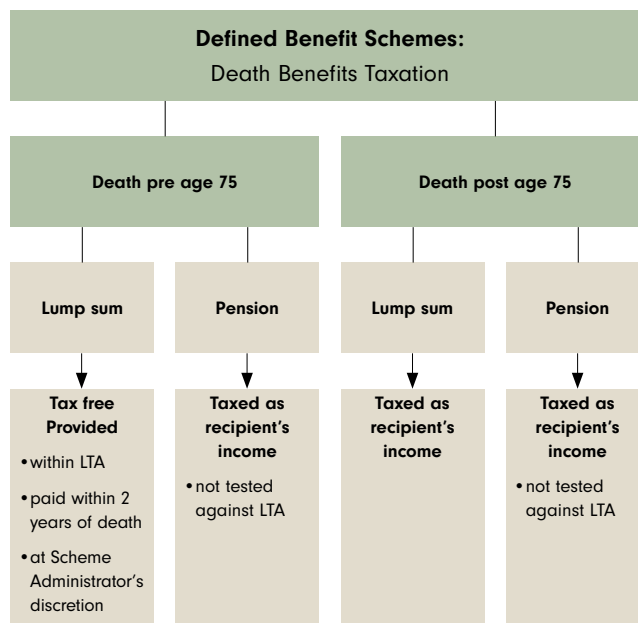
**Defined Benefit Schemes:**
Death Benefits Taxation

**Death pre age 75**

**Death post age 75**

**Lump sum**

**Pension**

**Lump sum**

**Pension**

**Tax free Provided**
- within LTA
- paid within 2 years of death
- at Scheme Administrator's discretion

**Taxed as recipient's income**
- not tested against LTA

**Taxed as recipient's income**

**Taxed as recipient's income**
- not tested against LTA